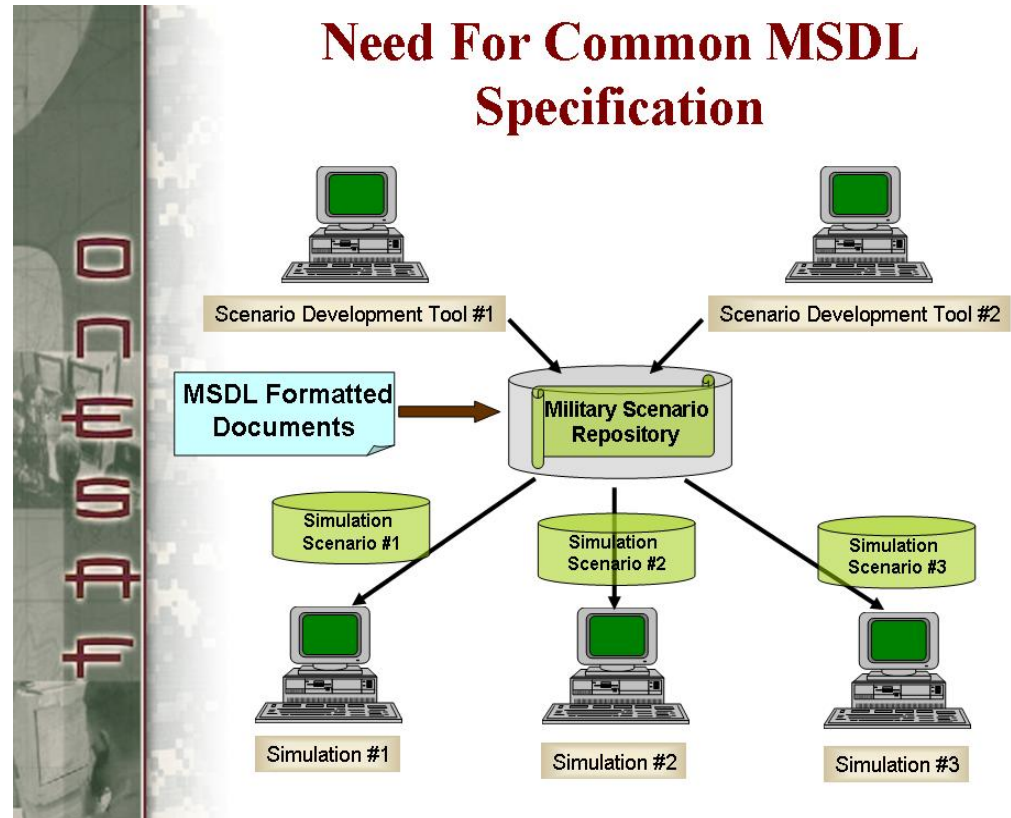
ONESAF

Need For Common MSDL Specification

Scenario Development Tool #1

Scenario Development Tool #2

MSDL Formatted Documents

Military Scenario Repository

Simulation Scenario #1

Simulation Scenario #2

Simulation Scenario #3

Simulation #1

Simulation #2

Simulation #3